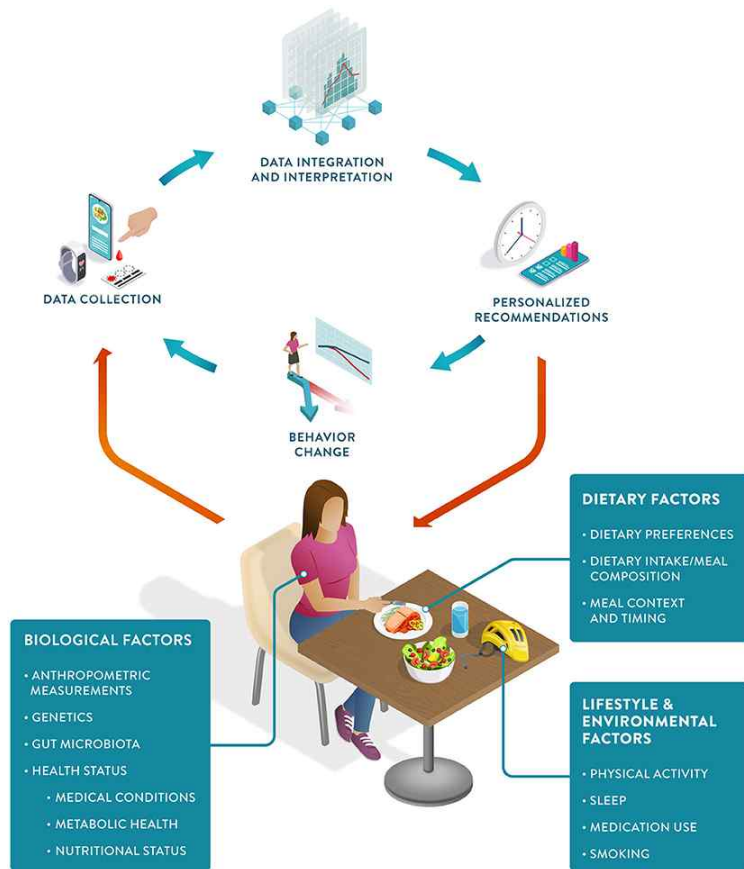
DATA INTEGRATION AND INTERPRETATION

DATA COLLECTION

PERSONALIZED RECOMMENDATIONS

BEHAVIOR CHANGE

DIETARY FACTORS

• DIETARY PREFERENCES

• DIETARY INTAKE/MEAL COMPOSITION

• MEAL CONTEXT AND TIMING

BIOLOGICAL FACTORS

• ANTHROPOMETRIC MEASUREMENTS

• GENETICS

• GUT MICROBIOTA

• HEALTH STATUS

• MEDICAL CONDITIONS

• METABOLIC HEALTH

• NUTRITIONAL STATUS

LIFESTYLE & ENVIRONMENTAL FACTORS

• PHYSICAL ACTIVITY

• SLEEP

• MEDICATION USE

• SMOKING